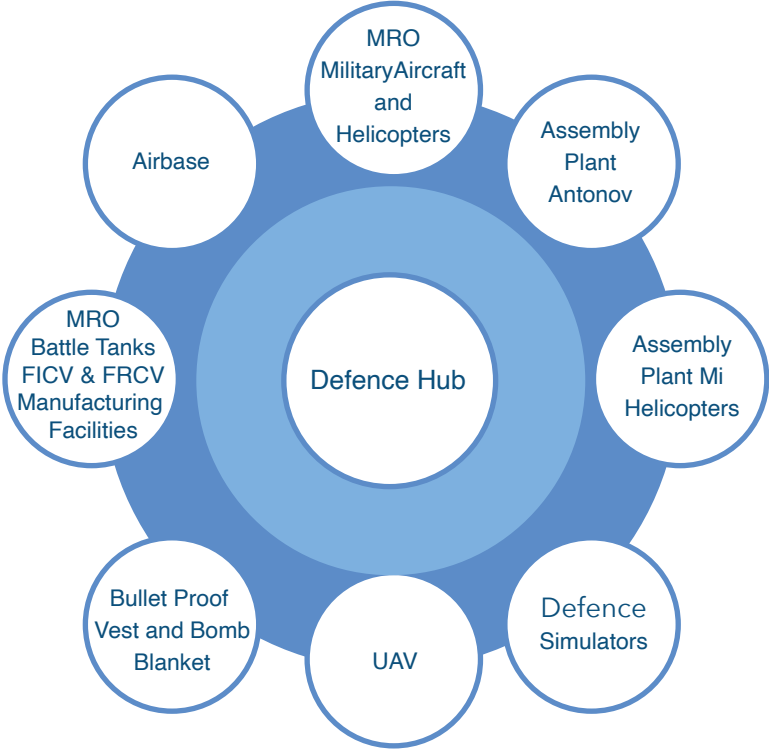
MRO MilitaryAircraft and Helicopters

Assembly Plant Antonov

Assembly Plant Mi Helicopters

Defence Simulators

UAV

Bullet Proof Vest and Bomb Blanket

MRO Battle Tanks FICV & FRCV Manufacturing Facilities

Airbase

Defence Hub